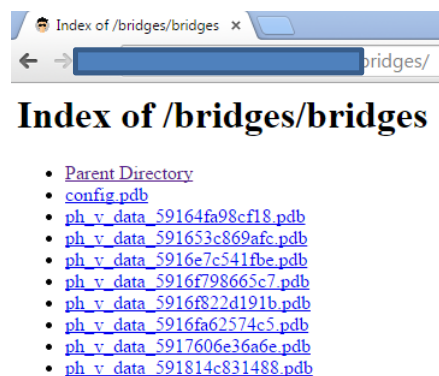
Index of /bridges/bridges ×

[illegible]bridges/

Index of /bridges/bridges

- Parent Directory
- config.pdb
- ph_v_data_59164fa98cf18.pdb
- ph_v_data_591653c869afc.pdb
- ph_v_data_5916e7c541fbe.pdb
- ph_v_data_5916f798665c7.pdb
- ph_v_data_5916f822d191b.pdb
- ph_v_data_5916fa62574c5.pdb
- ph_v_data_5917606e36a6e.pdb
- ph_v_data_591814c831488.pdb